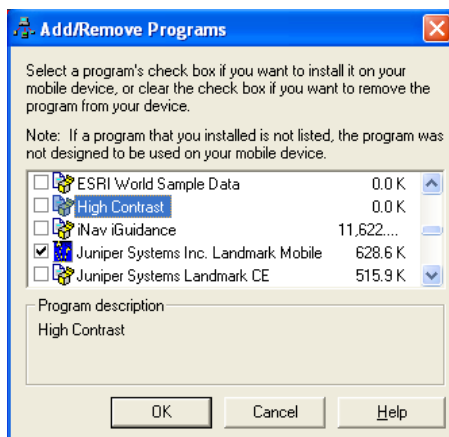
Add/Remove Programs

Select a program's check box if you want to install it on your mobile device, or clear the check box if you want to remove the program from your device.

Note: If a program that you installed is not listed, the program was not designed to be used on your mobile device.

| | | |
|---|---|---|
| ☐ | ESRI World Sample Data | 0.0 K |
| ☐ | High Contrast | 0.0 K |
| ☐ | iNav iGuidance | 11,622.... |
| ☑ | Juniper Systems Inc. Landmark Mobile | 628.6 K |
| ☐ | Juniper Systems Landmark CE | 515.9 K |

Program description

High Contrast

OK Cancel Help